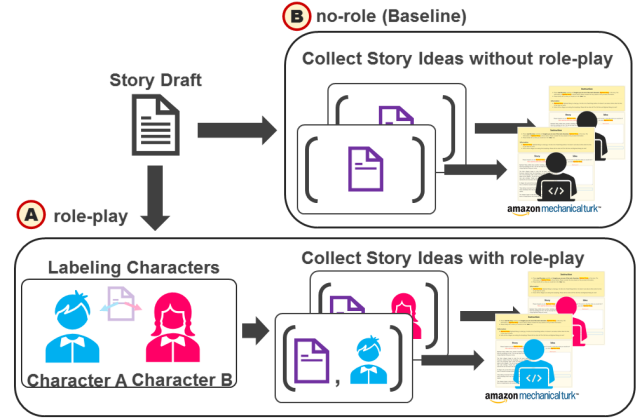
B no-role (Baseline)

Collect Story Ideas without role-play

Story Draft

amazon mechanical turk

A role-play

Labeling Characters

Character A Character B

Collect Story Ideas with role-play

,

amazon mechanical turk